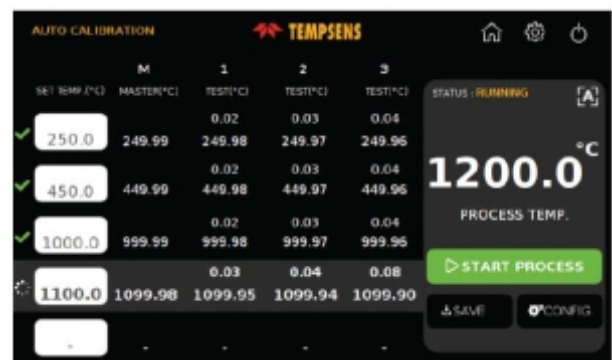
AUTO CALIBRATION

TEMPSENS

| SET TEMP.(°C) | M MASTER(°C) | 1 TEST(°C) | 2 TEST(°C) | 3 TEST(°C) |
|---|---|---|---|---|
| 250.0 | 249.99 | 0.02 249.98 | 0.03 249.97 | 0.04 249.96 |
| 450.0 | 449.99 | 0.02 449.98 | 0.03 449.97 | 0.04 449.96 |
| 1000.0 | 999.99 | 0.02 999.98 | 0.03 999.97 | 0.04 999.96 |
| 1100.0 | 1099.98 | 0.03 1099.95 | 0.04 1099.94 | 0.08 1099.90 |
| - | - | - | - | - |

STATUS : RUNNING

[A]

1200.0 °C

PROCESS TEMP.

START PROCESS

SAVE

CONFIG